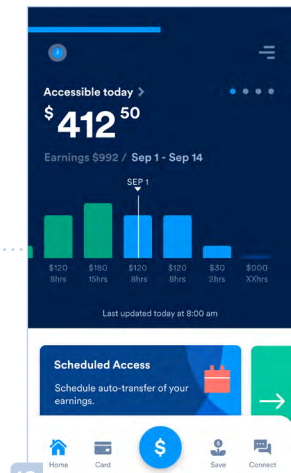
Accessible today >

$ 412 50

Earnings $992 / Sep 1 - Sep 14

SEP 1

$120 8hrs
$180 15hrs
$120 8hrs
$120 8hrs
$30 2hrs
$000 XXhrs

Last updated today at 8:00 am

Scheduled Access

Schedule auto-transfer of your earnings.

Home
Card
$
Save
Connect